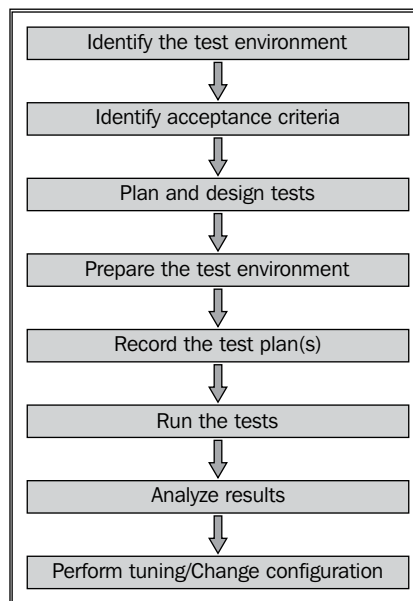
Identify the test environment

Identify acceptance criteria

Plan and design tests

Prepare the test environment

Record the test plan(s)

Run the tests

Analyze results

Perform tuning/Change configuration